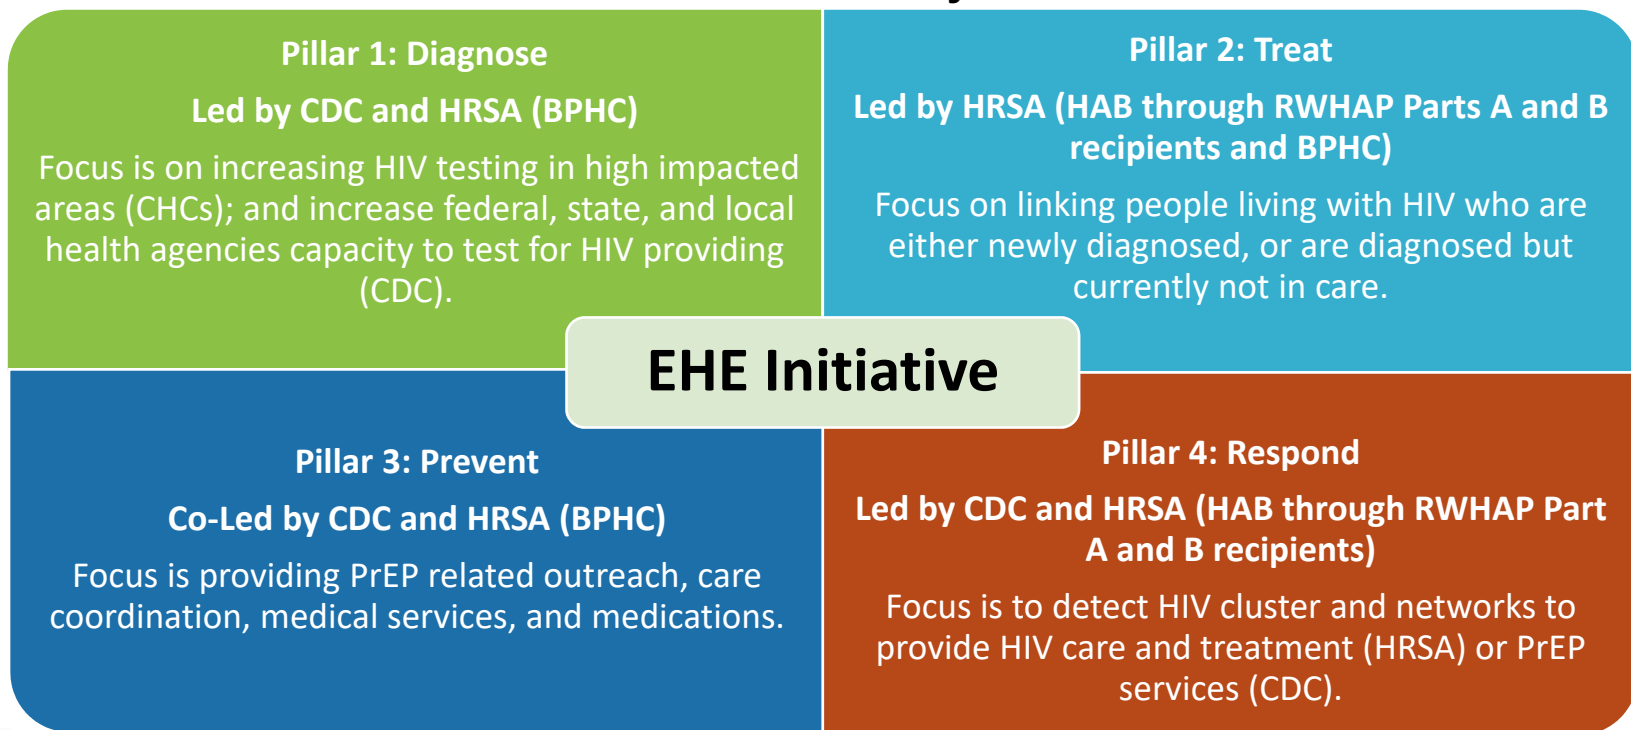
Pillar 1: Diagnose

Led by CDC and HRSA (BPHC)

Focus is on increasing HIV testing in high impacted areas (CHCs); and increase federal, state, and local health agencies capacity to test for HIV providing (CDC).

Pillar 2: Treat

Led by HRSA (HAB through RWHAP Parts A and B recipients and BPHC)

Focus on linking people living with HIV who are either newly diagnosed, or are diagnosed but currently not in care.

EHE Initiative

Pillar 3: Prevent

Co-Led by CDC and HRSA (BPHC)

Focus is providing PrEP related outreach, care coordination, medical services, and medications.

Pillar 4: Respond

Led by CDC and HRSA (HAB through RWHAP Part A and B recipients)

Focus is to detect HIV cluster and networks to provide HIV care and treatment (HRSA) or PrEP services (CDC).